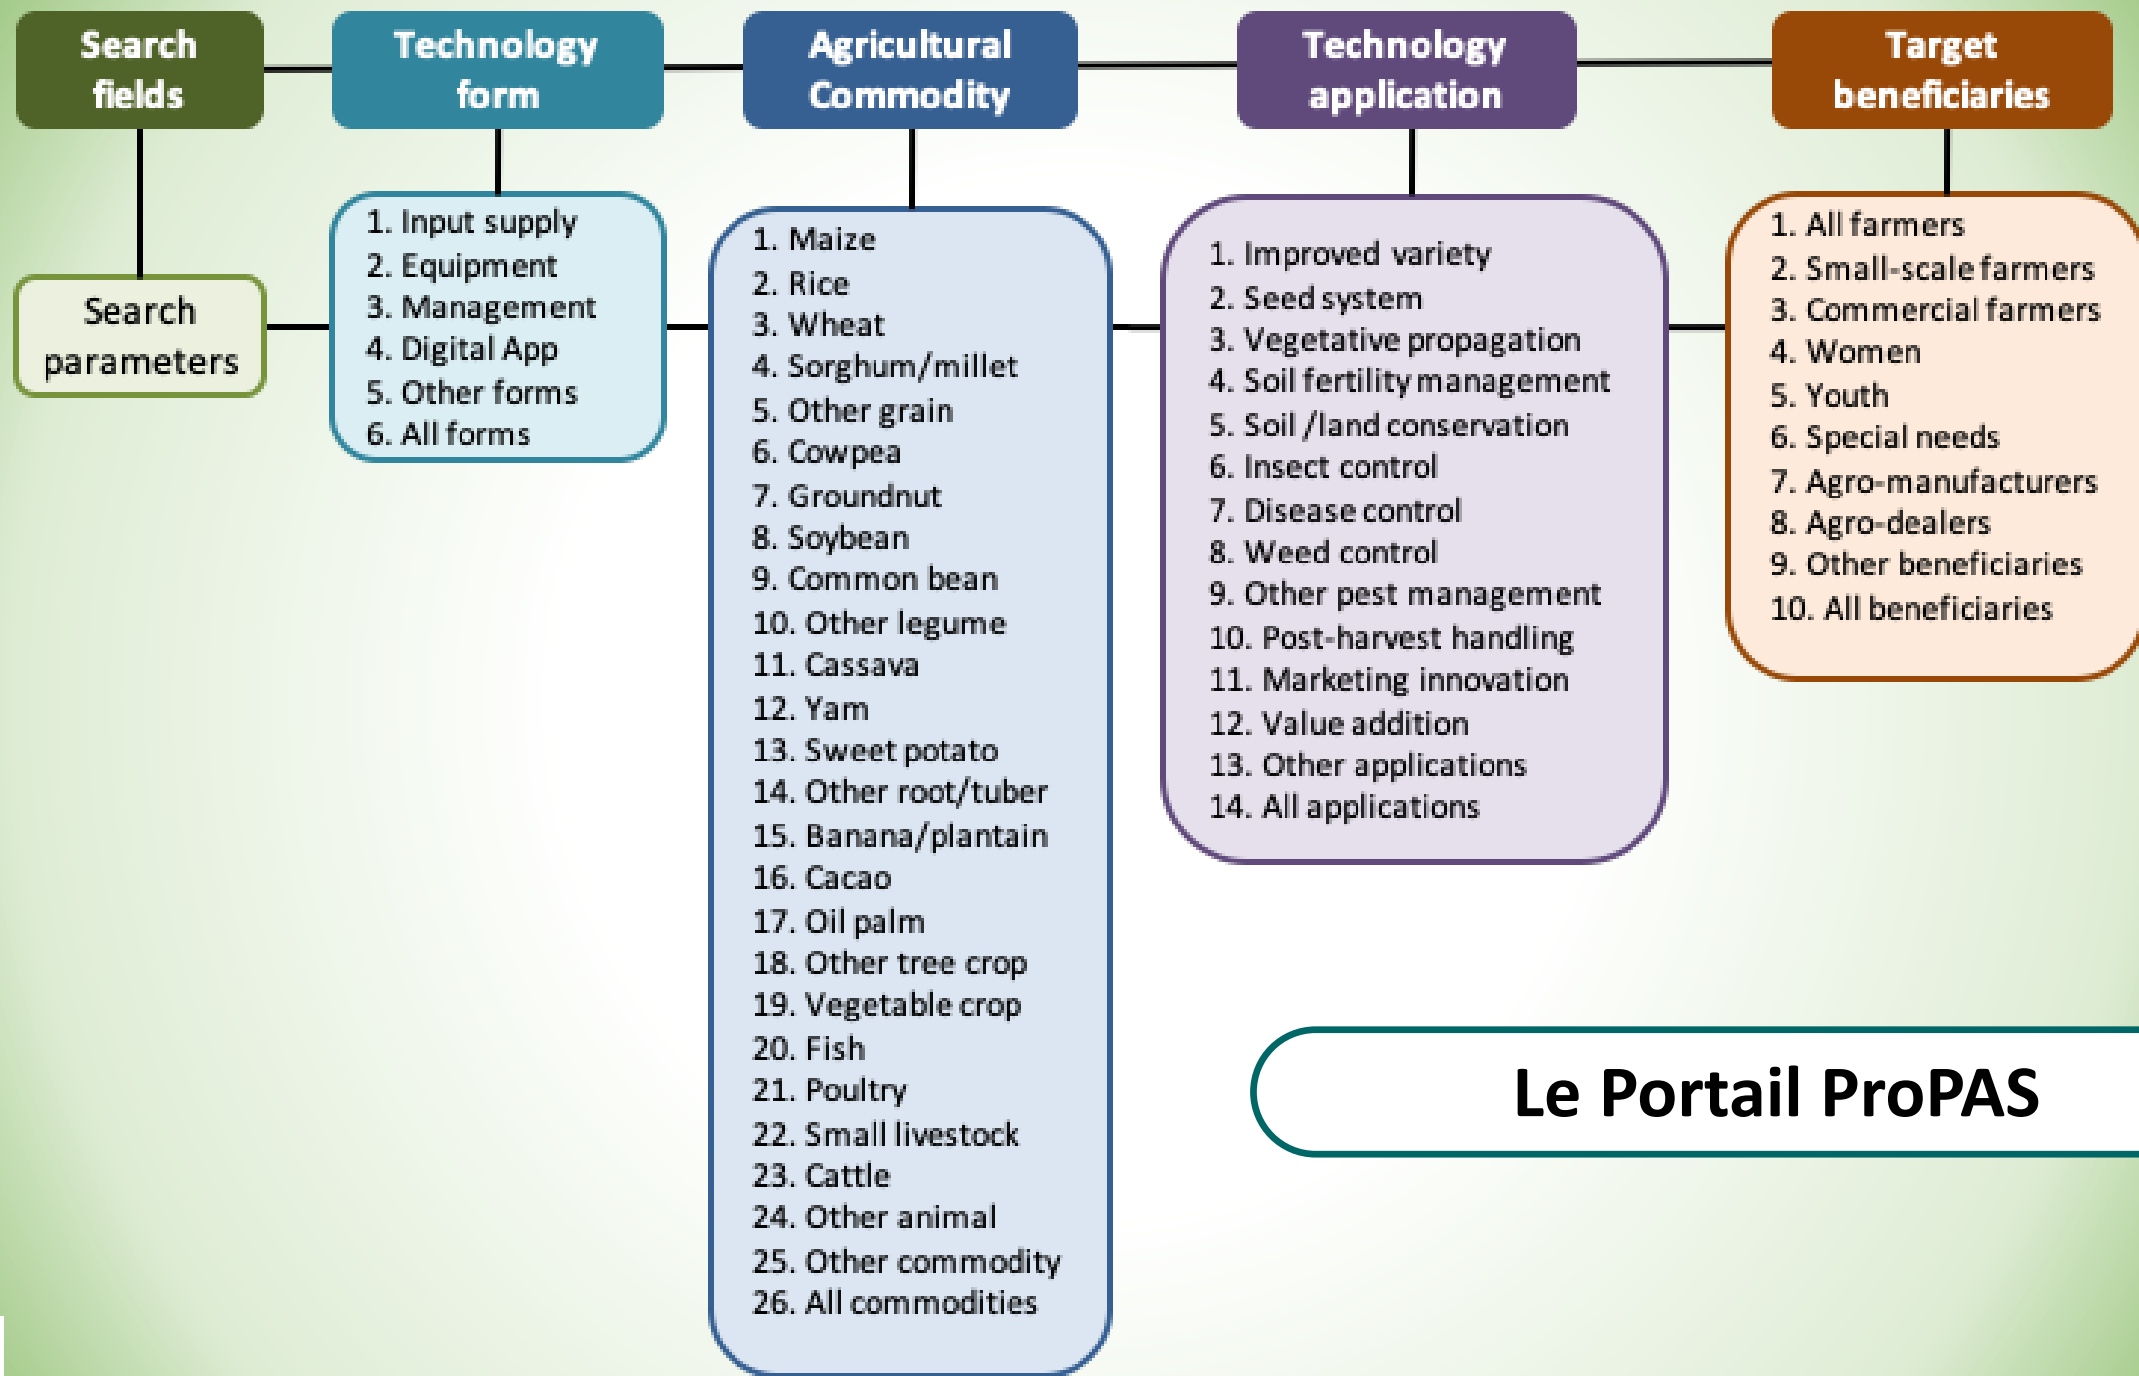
Search fields

Technology form

Agricultural Commodity

Technology application

Target beneficiaries

Search parameters

1. Input supply
2. Equipment
3. Management
4. Digital App
5. Other forms
6. All forms

1. Maize
2. Rice
3. Wheat
4. Sorghum/millet
5. Other grain
6. Cowpea
7. Groundnut
8. Soybean
9. Common bean
10. Other legume
11. Cassava
12. Yam
13. Sweet potato
14. Other root/tuber
15. Banana/plantain
16. Cacao
17. Oil palm
18. Other tree crop
19. Vegetable crop
20. Fish
21. Poultry
22. Small livestock
23. Cattle
24. Other animal
25. Other commodity
26. All commodities

1. Improved variety
2. Seed system
3. Vegetative propagation
4. Soil fertility management
5. Soil /land conservation
6. Insect control
7. Disease control
8. Weed control
9. Other pest management
10. Post-harvest handling
11. Marketing innovation
12. Value addition
13. Other applications
14. All applications

1. All farmers
2. Small-scale farmers
3. Commercial farmers
4. Women
5. Youth
6. Special needs
7. Agro-manufacturers
8. Agro-dealers
9. Other beneficiaries
10. All beneficiaries

Le Portail ProPAS